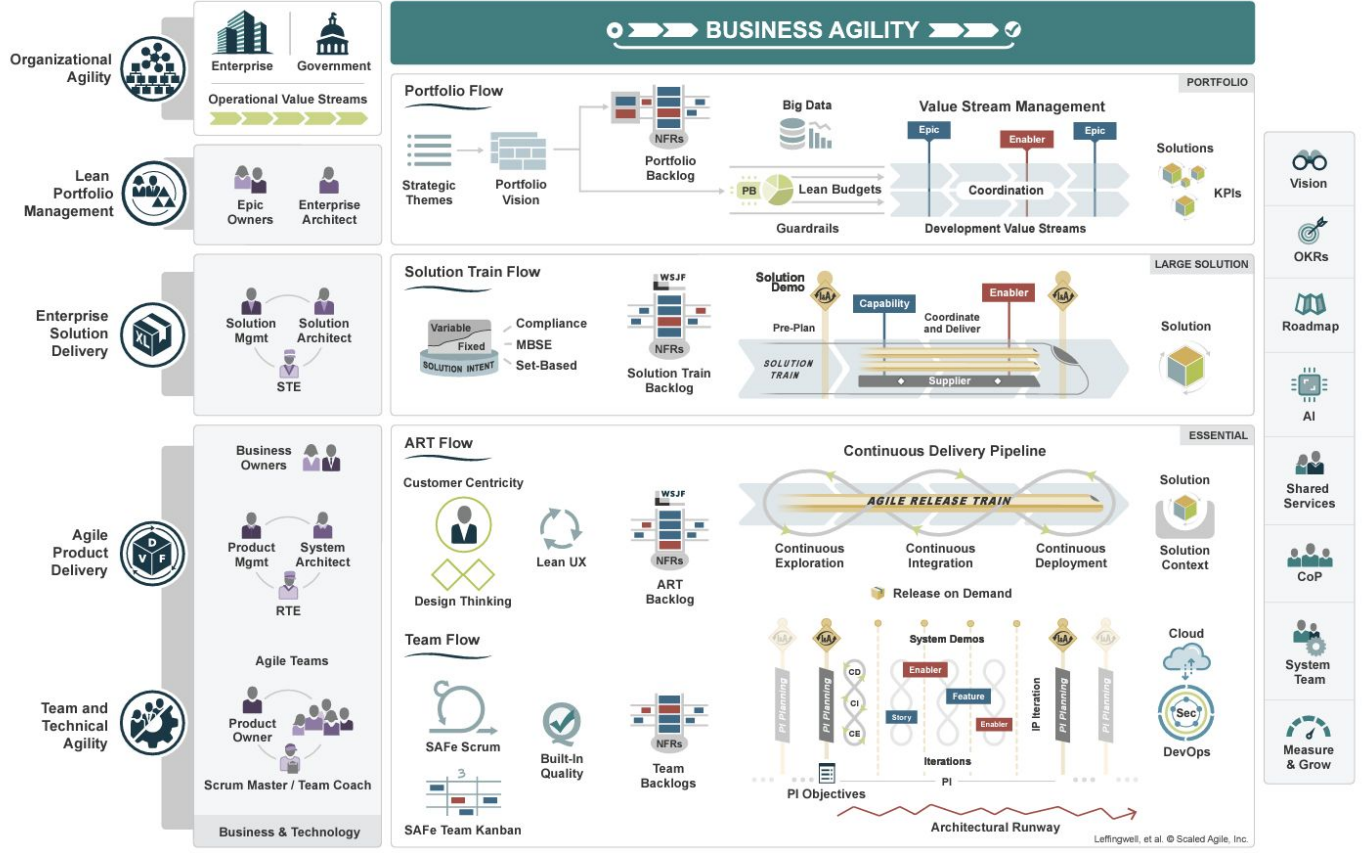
Organizational Agility

Enterprise
Government
Operational Value Streams

BUSINESS AGILITY

PORTFOLIO

Portfolio Flow

Strategic Themes
Portfolio Vision
NFRs
Portfolio Backlog
Big Data
PB
Lean Budgets
Guardrails
Value Stream Management
Epic
Enabler
Epic
Coordination
Development Value Streams
Solutions
KPIs

Lean Portfolio Management

Epic Owners
Enterprise Architect

Enterprise Solution Delivery

Solution Mgmt
Solution Architect
STE

LARGE SOLUTION

Solution Train Flow

Variable
Fixed
SOLUTION INTENT
Compliance
MBSE
Set-Based
WSJF
NFRs
Solution Train Backlog
Solution Demo
Capability
Enabler
Pre-Plan
Coordinate and Deliver
SOLUTION TRAIN
Supplier
Solution

ESSENTIAL

ART Flow

Customer Centricity
Design Thinking
Lean UX
WSJF
NFRs
ART Backlog
Continuous Delivery Pipeline
AGILE RELEASE TRAIN
Continuous Exploration
Continuous Integration
Continuous Deployment
Solution
Solution Context
Release on Demand

Agile Product Delivery

Business Owners
Product Mgmt
System Architect
RTE

Team and Technical Agility

Agile Teams
Product Owner
Scrum Master / Team Coach
Business & Technology

Team Flow

SAFe Scrum
Built-In Quality
3
SAFe Team Kanban
NFRs
Team Backlogs
PI Planning
PI Planning
CD
CI
CE
System Demos
Enabler
Feature
Story
Enabler
Iterations
PI
IP Iteration
PI Planning
PI Planning
PI Objectives
Architectural Runway
Cloud
Sec
DevOps

Vision
OKRs
Roadmap
AI
Shared Services
CoP
System Team
Measure & Grow

Leffingwell, et al. © Scaled Agile, Inc.